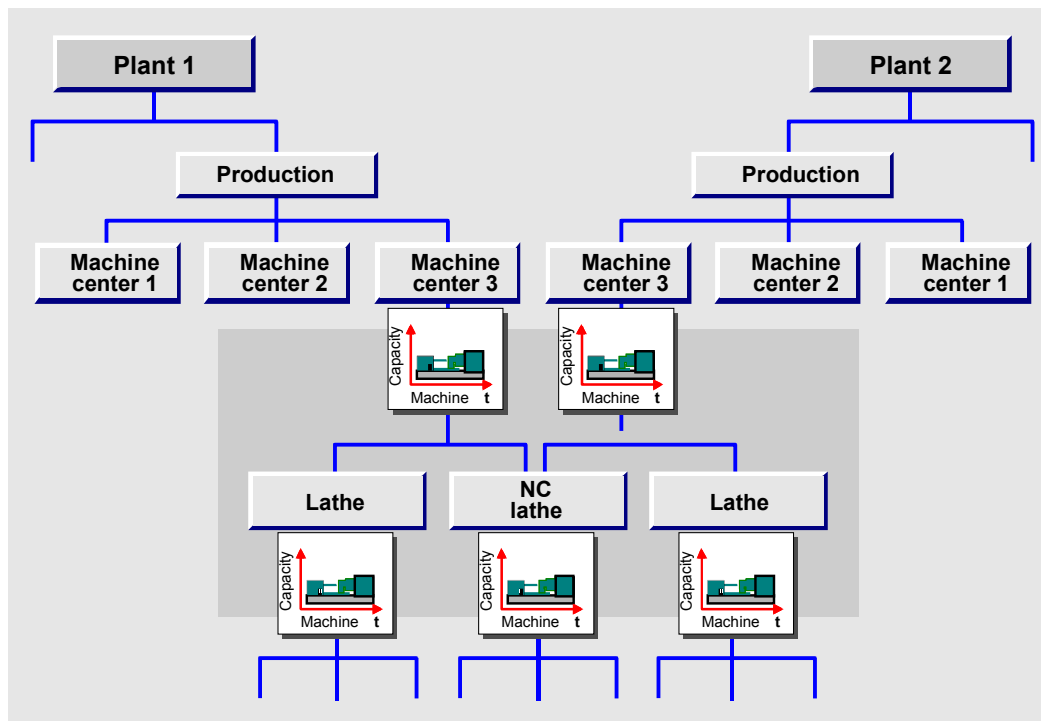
Plant 1

Plant 2

Production

Production

Machine center 1

Machine center 2

Machine center 3

Machine center 3

Machine center 2

Machine center 1

Capacity
Machine
t

Capacity
Machine
t

Lathe

NC lathe

Lathe

Capacity
Machine
t

Capacity
Machine
t

Capacity
Machine
t